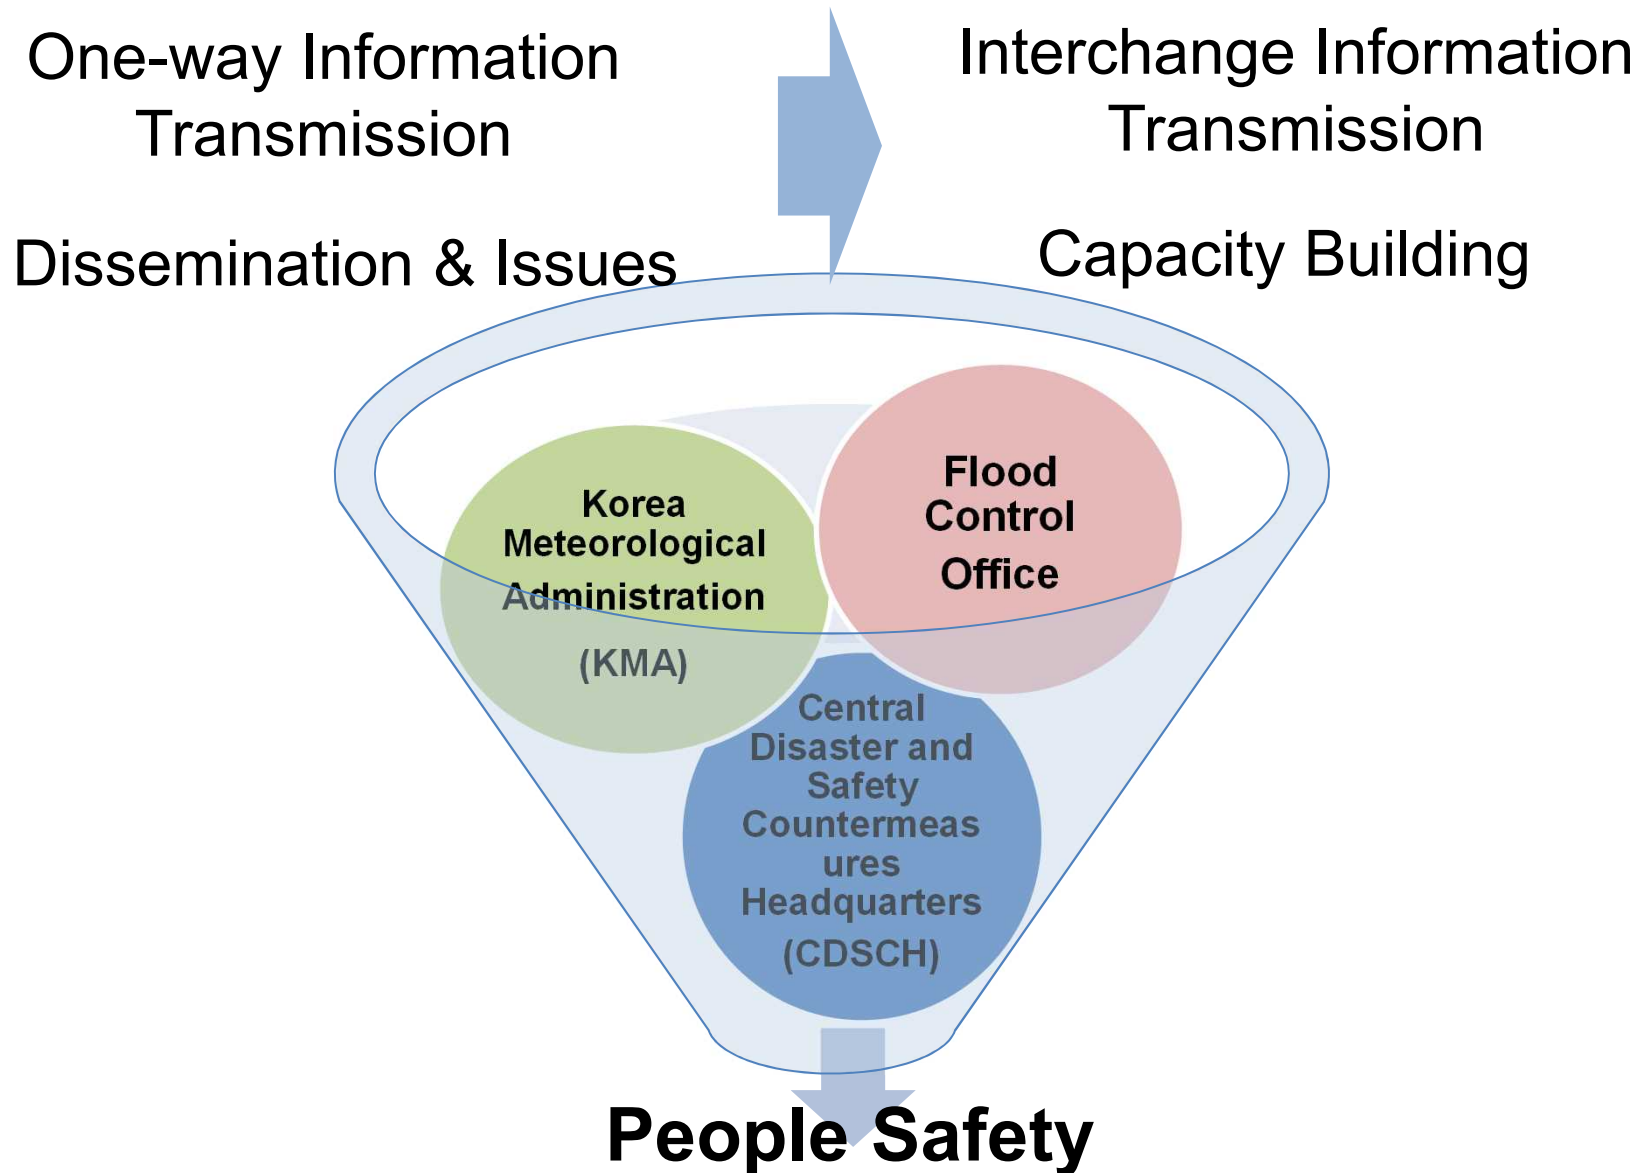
One-way Information Transmission

Interchange Information Transmission

Dissemination & Issues

Capacity Building

Korea Meteorological Administration (KMA)

Flood Control Office

Central Disaster and Safety Countermeas ures Headquarters (CDSCH)

People Safety